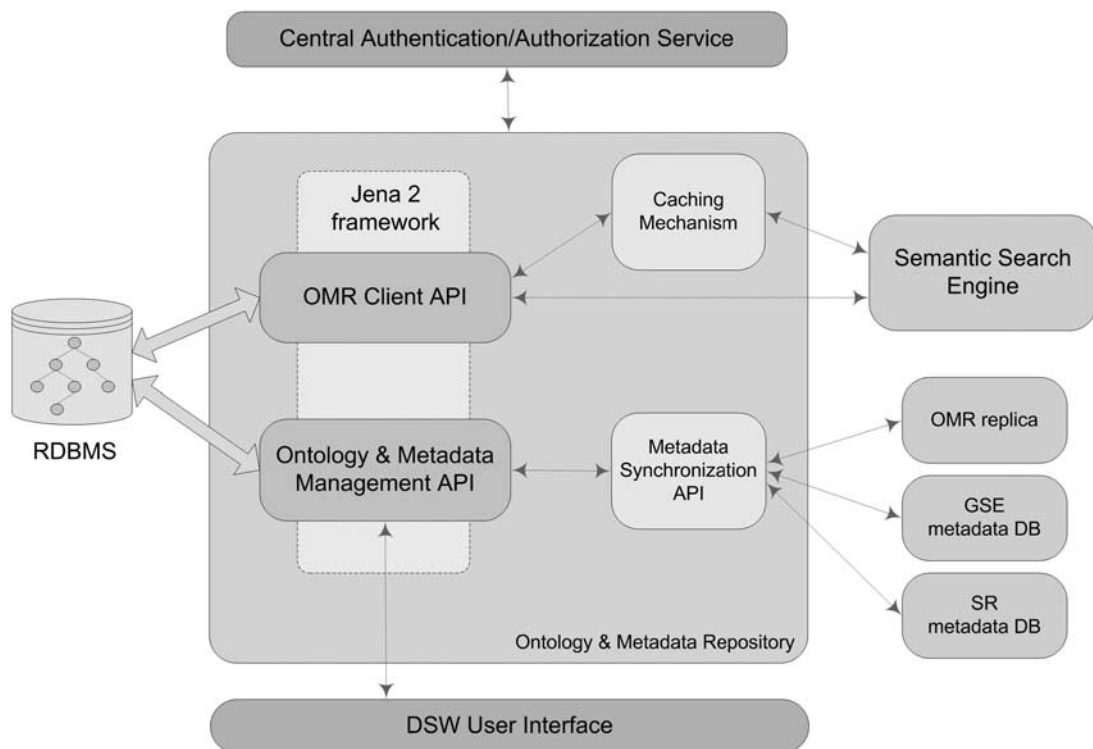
Central Authentication/Authorization Service

Jena 2 framework

Caching Mechanism

Semantic Search Engine

OMR Client API

RDBMS

Ontology & Metadata Management API

Metadata Synchronization API

OMR replica

GSE metadata DB

SR metadata DB

Ontology & Metadata Repository

DSW User Interface